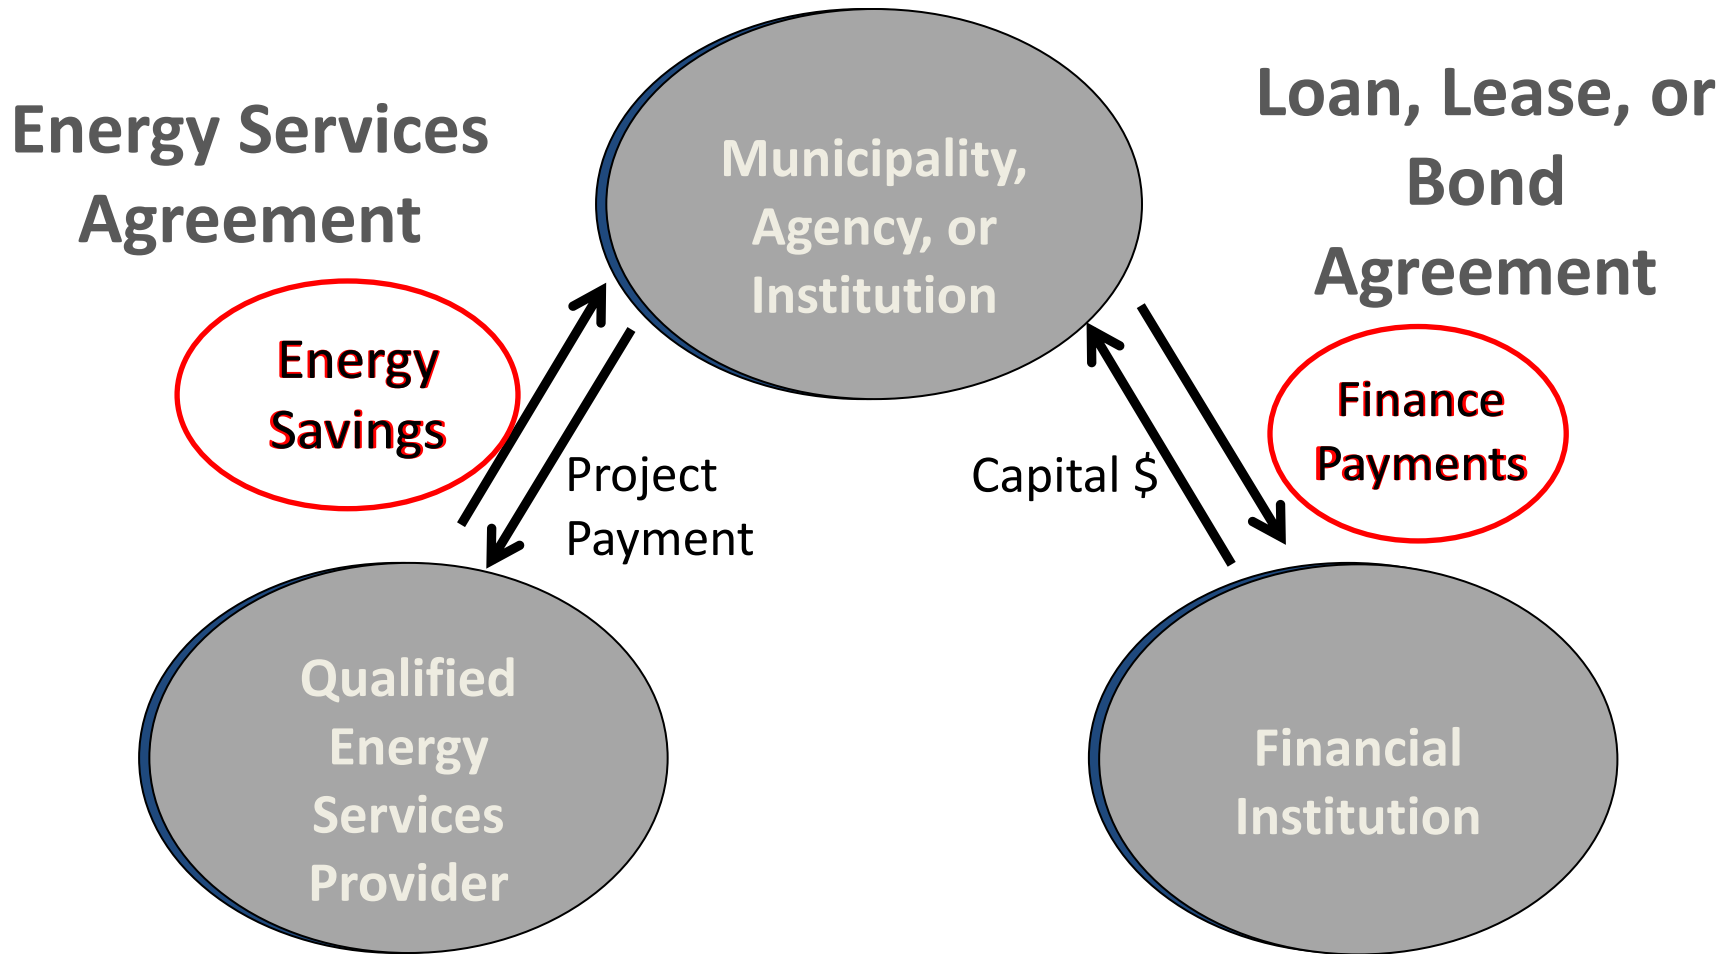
Energy Services Agreement

Municipality, Agency, or Institution

Loan, Lease, or Bond Agreement

Energy Savings

Project Payment

Capital $

Finance Payments

Qualified Energy Services Provider

Financial Institution